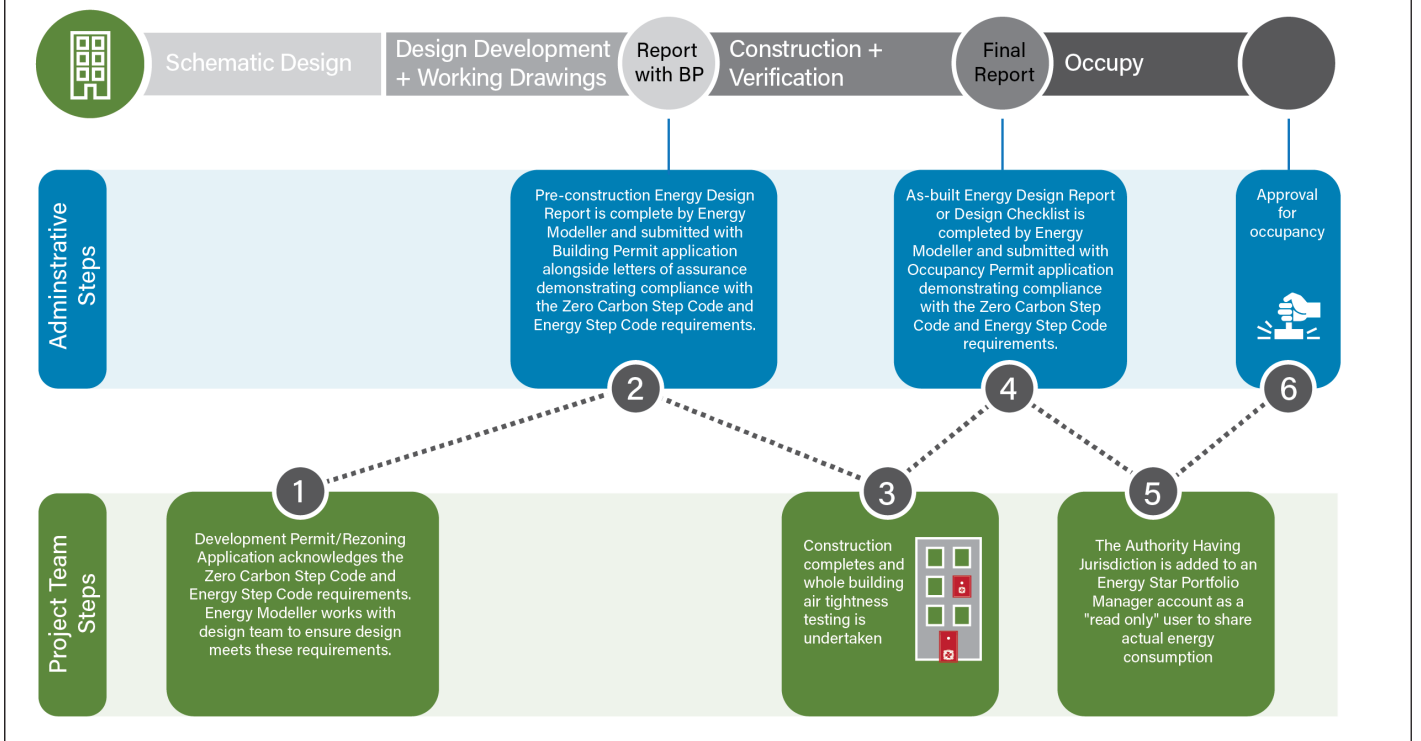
Schematic Design

Design Development + Working Drawings

Report with BP

Construction + Verification

Final Report

Occupy

Adminstrative Steps

Pre-construction Energy Design Report is complete by Energy Modeller and submitted with Building Permit application alongside letters of assurance demonstrating compliance with the Zero Carbon Step Code and Energy Step Code requirements.

2

As-built Energy Design Report or Design Checklist is completed by Energy Modeller and submitted with Occupancy Permit application demonstrating compliance with the Zero Carbon Step Code and Energy Step Code requirements.

4

Approval for occupancy

6

Project Team Steps

1

Development Permit/Rezoning Application acknowledges the Zero Carbon Step Code and Energy Step Code requirements. Energy Modeller works with design team to ensure design meets these requirements.

3

Construction completes and whole building air tightness testing is undertaken

5

The Authority Having Jurisdiction is added to an Energy Star Portfolio Manager account as a "read only" user to share actual energy consumption